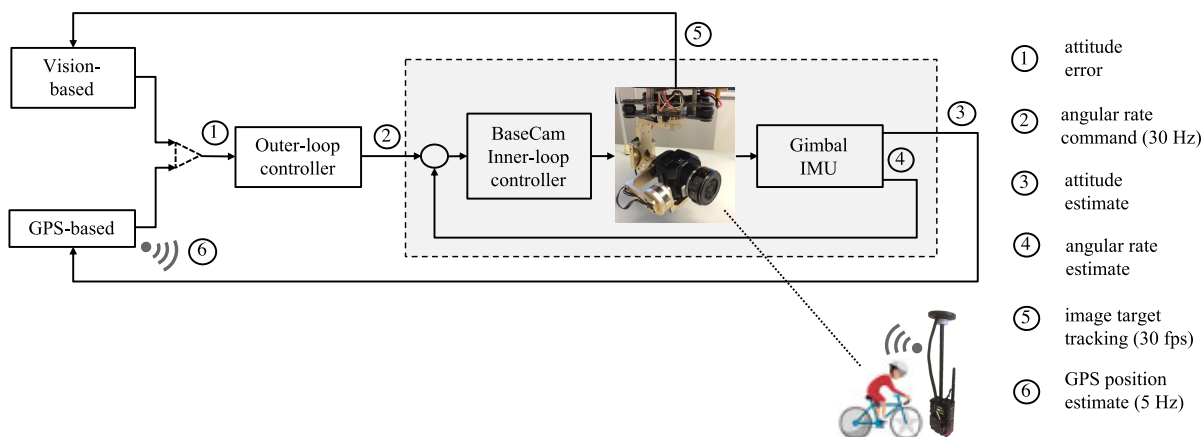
Vision-based

GPS-based

1

Outer-loop controller

2

BaseCam Inner-loop controller

5

Gimbal IMU

3

4

6

1 attitude error

2 angular rate command (30 Hz)

3 attitude estimate

4 angular rate estimate

5 image target tracking (30 fps)

6 GPS position estimate (5 Hz)